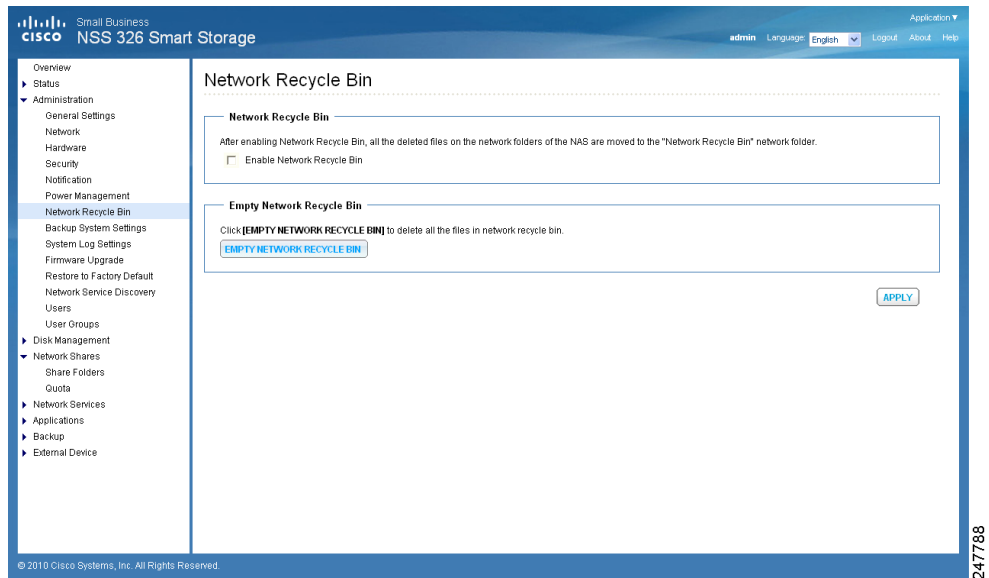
cisco Small Business
NSS 326 Smart Storage

Application ▼
admin Language: English Logout About Help

Overview
Status
Administration
General Settings
Network
Hardware
Security
Notification
Power Management
Network Recycle Bin
Backup System Settings
System Log Settings
Firmware Upgrade
Restore to Factory Default
Network Service Discovery
Users
User Groups
Disk Management
Network Shares
Share Folders
Quota
Network Services
Applications
Backup
External Device

Network Recycle Bin

Network Recycle Bin

After enabling Network Recycle Bin, all the deleted files on the network folders of the NAS are moved to the "Network Recycle Bin" network folder.

Enable Network Recycle Bin

Empty Network Recycle Bin

Click **[EMPTY NETWORK RECYCLE BIN]** to delete all the files in network recycle bin.

EMPTY NETWORK RECYCLE BIN

APPLY

© 2010 Cisco Systems, Inc. All Rights Reserved.

247788